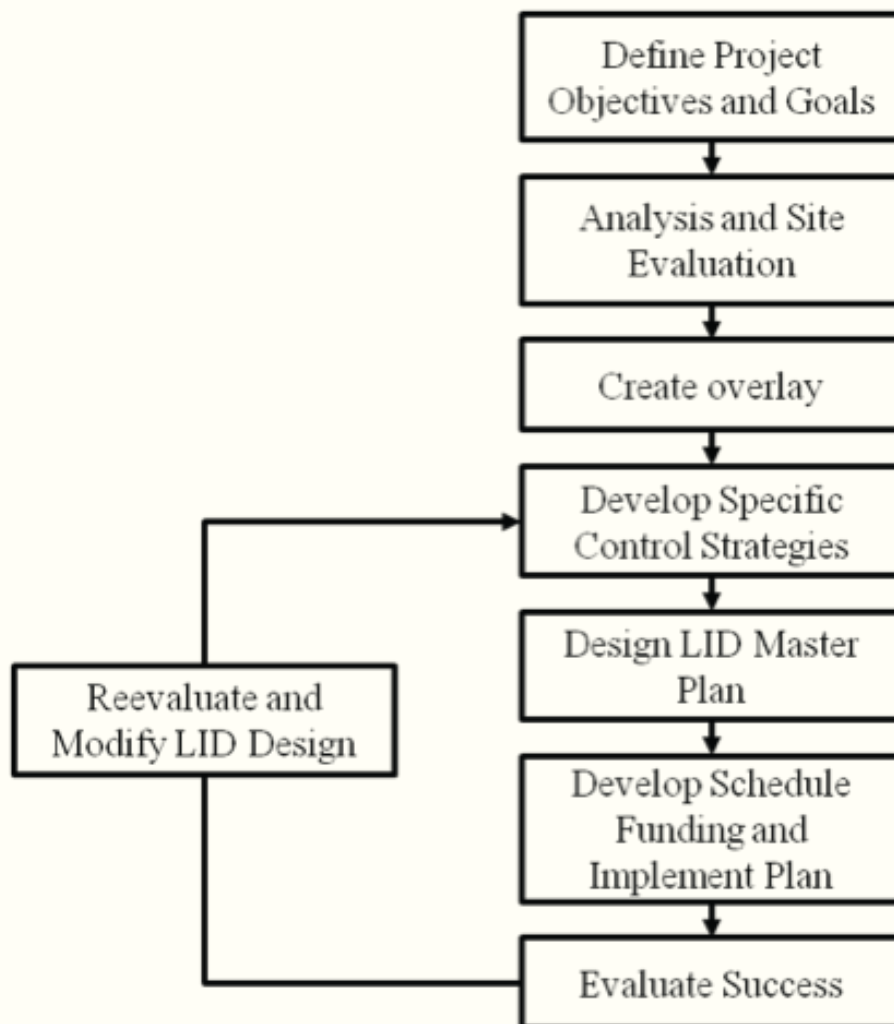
Define Project Objectives and Goals

Analysis and Site Evaluation

Create overlay

Develop Specific Control Strategies

Design LID Master Plan

Develop Schedule Funding and Implement Plan

Evaluate Success

Reevaluate and Modify LID Design